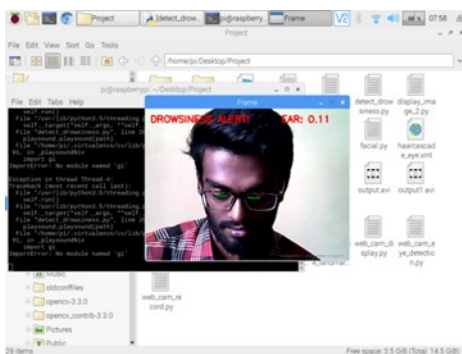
Project | detect_drow... | pi@raspberry... | Frame | 07:58

Project

File Edit View Sort Go Tools

/home/pi/Desktop/Project

pi@raspberrypi: ~/Desktop/Project

File Edit Tabs Help

self.run()
File "/usr/lib/python3.5/threading.py", line
self._target(*self._args, **self._kwargs)
File "detect_drowsiness.py", line 2
playsound.playsound(path)
File "/home/pi/.virtualenvs/cv/lib/p
91, in _playsoundNix
import gi
ImportError: No module named 'gi'

Exception in thread Thread-4:
Traceback (most recent call last):
File "/usr/lib/python3.5/threading.py
self.run()
File "/usr/lib/python3.5/threading.py
self._target(*self._args, **self._kw
File "detect_drowsiness.py", line 2
playsound.playsound(path)
File "/home/pi/.virtualenvs/cv/lib/p
91, in _playsoundNix
import gi
ImportError: No module named 'gi'

Frame

DROWSINESS ALERT! EAR: 0.11

detect_drowsiness.py
display_image_2.py
facial.py
haarcascade_eye.xml
output.avi
output1.avi
web_cam_display.py
web_cam_eye_detection.py
web_cam_record.py

Music
oldconffiles
opencv-3.3.0
opencv_contrib-3.3.0
Pictures
Public

29 items

Free space: 3.5 GiB (Total: 14.5 GiB)